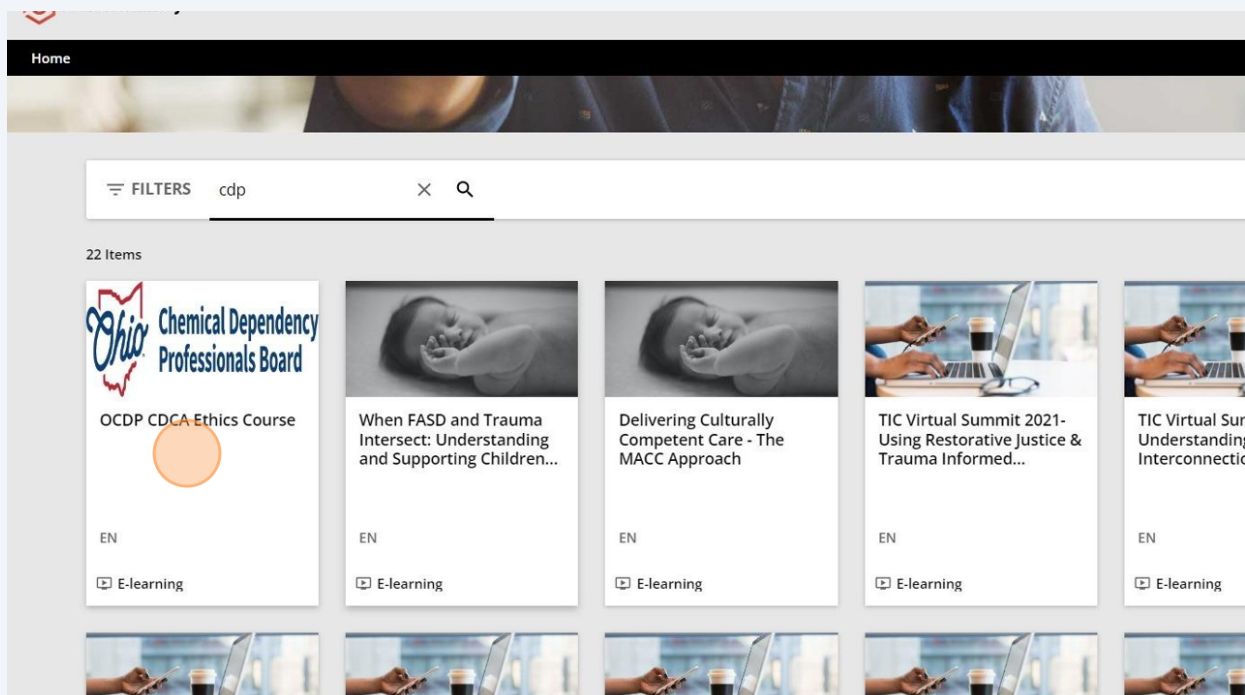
Home

FILTERS cdp

22 Items

Ohio Chemical Dependency Professionals Board

OCDP CDCA Ethics Course

EN

E-learning

When FASD and Trauma Intersect: Understanding and Supporting Children...

EN

E-learning

Delivering Culturally Competent Care - The MACC Approach

EN

E-learning

TIC Virtual Summit 2021- Using Restorative Justice & Trauma Informed...

EN

E-learning

TIC Virtual Sur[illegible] Understanding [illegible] Interconnectio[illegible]

EN

E-learning